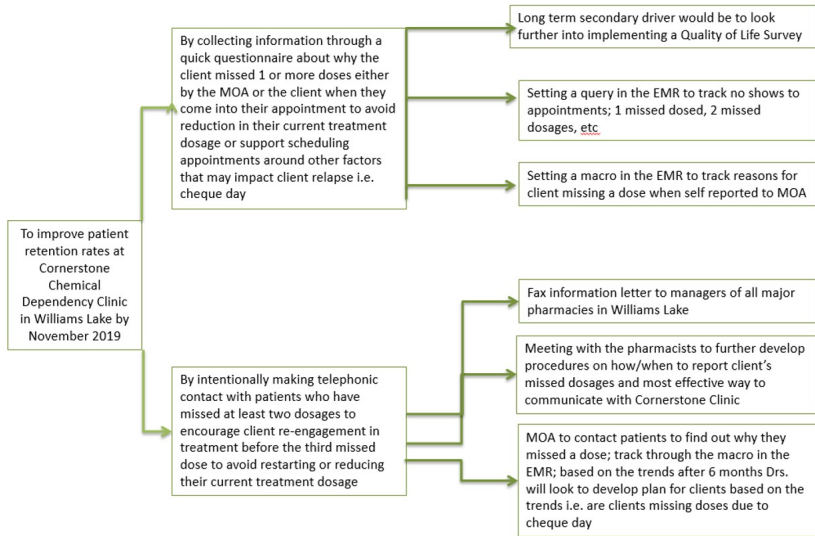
To improve patient retention rates at Cornerstone Chemical Dependency Clinic in Williams Lake by November 2019

By collecting information through a quick questionnaire about why the client missed 1 or more doses either by the MOA or the client when they come into their appointment to avoid reduction in their current treatment dosage or support scheduling appointments around other factors that may impact client relapse i.e. cheque day

Long term secondary driver would be to look further into implementing a Quality of Life Survey

Setting a query in the EMR to track no shows to appointments; 1 missed dosed, 2 missed dosages, etc

Setting a macro in the EMR to track reasons for client missing a dose when self reported to MOA

By intentionally making telephonic contact with patients who have missed at least two dosages to encourage client re-engagement in treatment before the third missed dose to avoid restarting or reducing their current treatment dosage

Fax information letter to managers of all major pharmacies in Williams Lake

Meeting with the pharmacists to further develop procedures on how/when to report client's missed dosages and most effective way to communicate with Cornerstone Clinic

MOA to contact patients to find out why they missed a dose; track through the macro in the EMR; based on the trends after 6 months Drs. will look to develop plan for clients based on the trends i.e. are clients missing doses due to cheque day